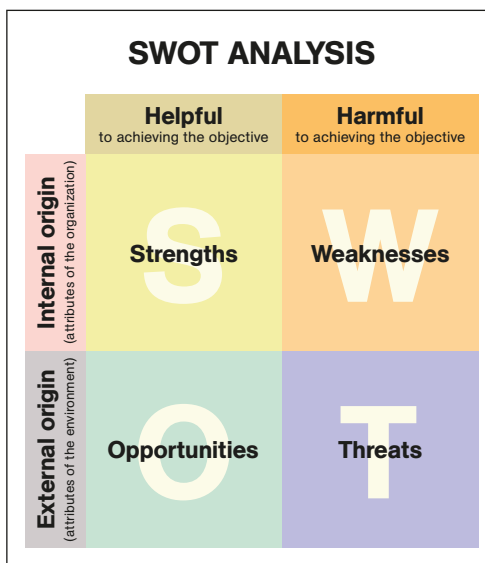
SWOT ANALYSIS

| | Helpful to achieving the objective | Harmful to achieving the objective |
|---|---|---|
| Internal origin (attributes of the organization) | S Strengths | W Weaknesses |
| External origin (attributes of the environment) | O Opportunities | T Threats |